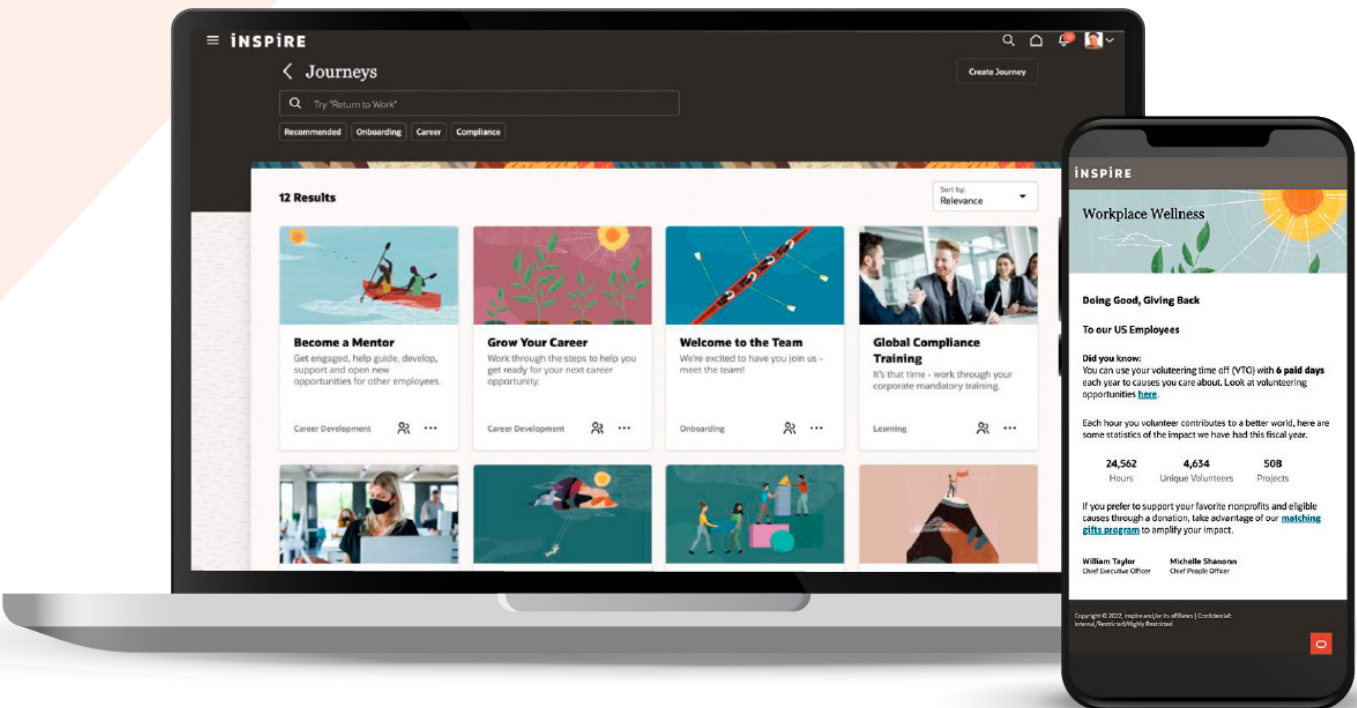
INSPIRE

Journeys

Create Journey

Try "Return to Work"

Recommended Onboarding Career Compliance

12 Results

Sort by:
Relevance

Become a Mentor
Get engaged, help guide, develop, support and open new opportunities for other employees.
Career Development

Grow Your Career
Work through the steps to help you get ready for your next career opportunity.
Career Development

Welcome to the Team
We're excited to have you join us - meet the team!
Onboarding

Global Compliance Training
It's that time - work through your corporate mandatory training.
Learning

INSPIRE

Workplace Wellness

Doing Good, Giving Back

To our US Employees

Did you know:
You can use your volunteering time off (VTO) with 6 paid days each year to causes you care about. Look at volunteering opportunities here.

Each hour you volunteer contributes to a better world, here are some statistics of the impact we have had this fiscal year.

| 24,562 | 4,634 | 508 |
|---|---|---|
| Hours | Unique Volunteers | Projects |

If you prefer to support your favorite nonprofits and eligible causes through a donation, take advantage of our matching gifts program to amplify your impact.

William Taylor
Chief Executive Officer

Michelle Shanonn
Chief People Officer

Copyright © 2022, Inspire and/or its affiliates | Confidential: Internal/Restricted/Highly Restricted